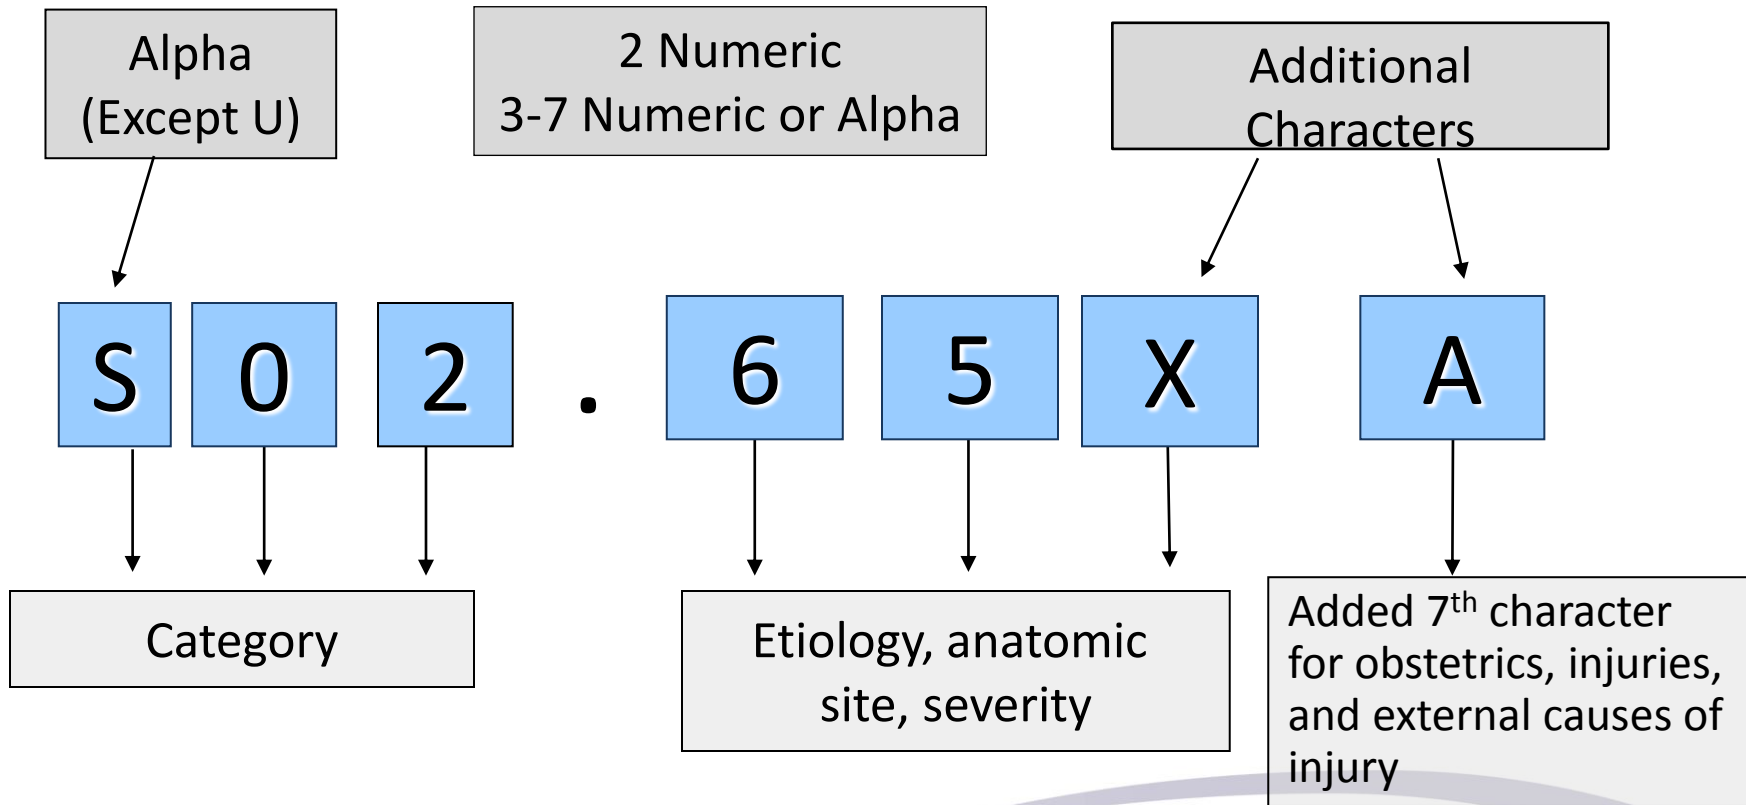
Alpha
(Except U)

2 Numeric
3-7 Numeric or Alpha

Additional Characters

S 0 2 . 6 5 X A

Category

Etiology, anatomic site, severity

Added $7^{th}$ character for obstetrics, injuries, and external causes of injury